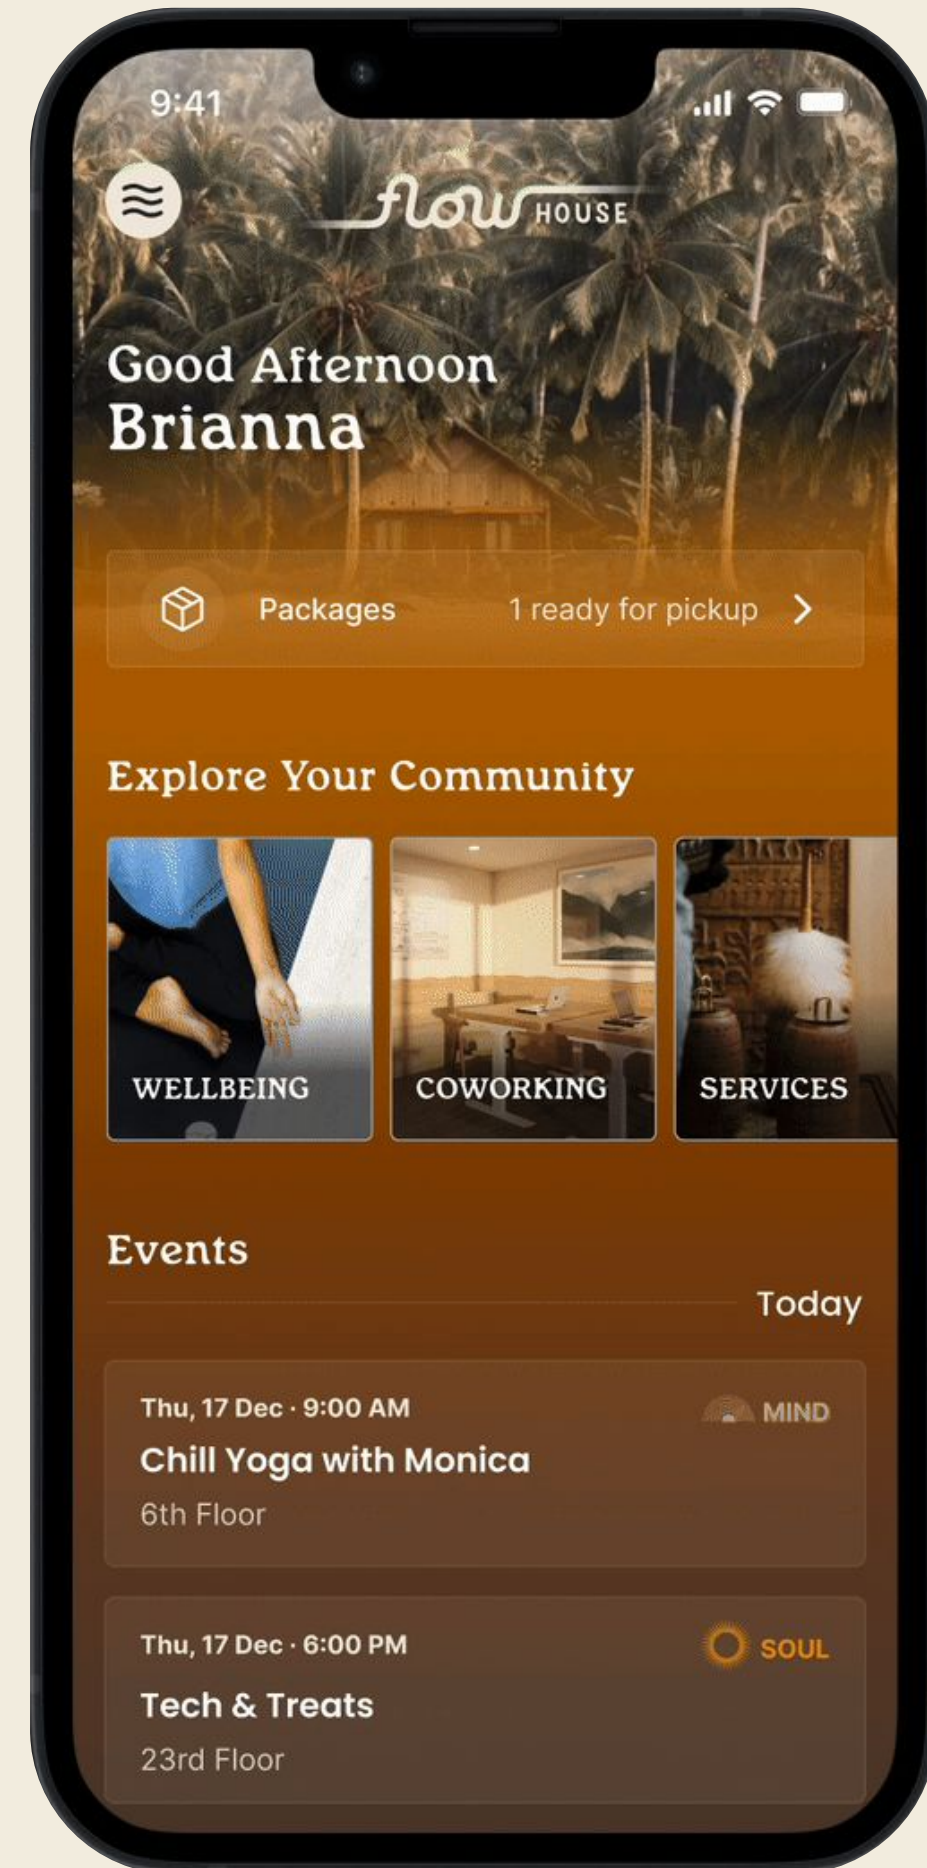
9:41

flow HOUSE

Good Afternoon
Brianna

Packages 1 ready for pickup

Explore Your Community

WELLBEING

COWORKING

SERVICES

Events

Today

Thu, 17 Dec · 9:00 AM
MIND
Chill Yoga with Monica
6th Floor

Thu, 17 Dec · 6:00 PM
SOUL
Tech & Treats
23rd Floor